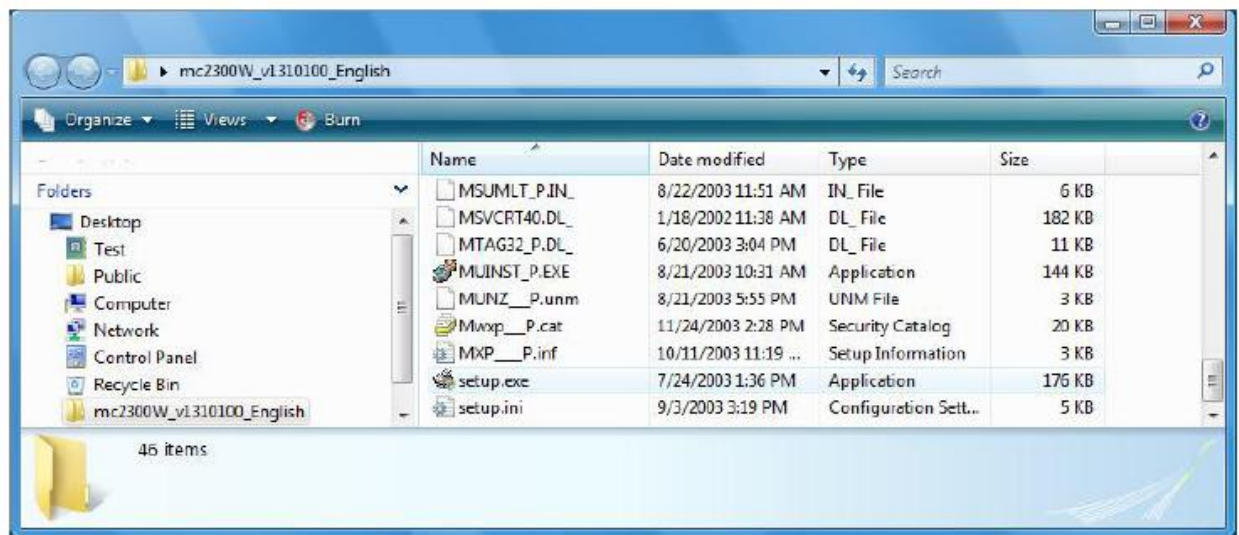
▸ mc2300W_v1310100_English

Search

Organize ▾ Views ▾ Burn

Folders

Desktop
Test
Public
Computer
Network
Control Panel
Recycle Bin
mc2300W_v1310100_English

| Name | Date modified | Type | Size |
|---|---|---|---|
| MSUMLT_P.IN_ | 8/22/2003 11:51 AM | IN_ File | 6 KB |
| MSVCRT40.DL_ | 1/18/2002 11:38 AM | DL_ File | 182 KB |
| MTAG32_P.DL_ | 6/20/2003 3:04 PM | DL_ File | 11 KB |
| MUINST_P.EXE | 8/21/2003 10:31 AM | Application | 144 KB |
| MUNZ__P.unm | 8/21/2003 5:55 PM | UNM File | 3 KB |
| Mwxp__P.cat | 11/24/2003 2:28 PM | Security Catalog | 20 KB |
| MXP___P.inf | 10/11/2003 11:19 ... | Setup Information | 3 KB |
| setup.exe | 7/24/2003 1:36 PM | Application | 176 KB |
| setup.ini | 9/3/2003 3:19 PM | Configuration Sett... | 5 KB |

46 items